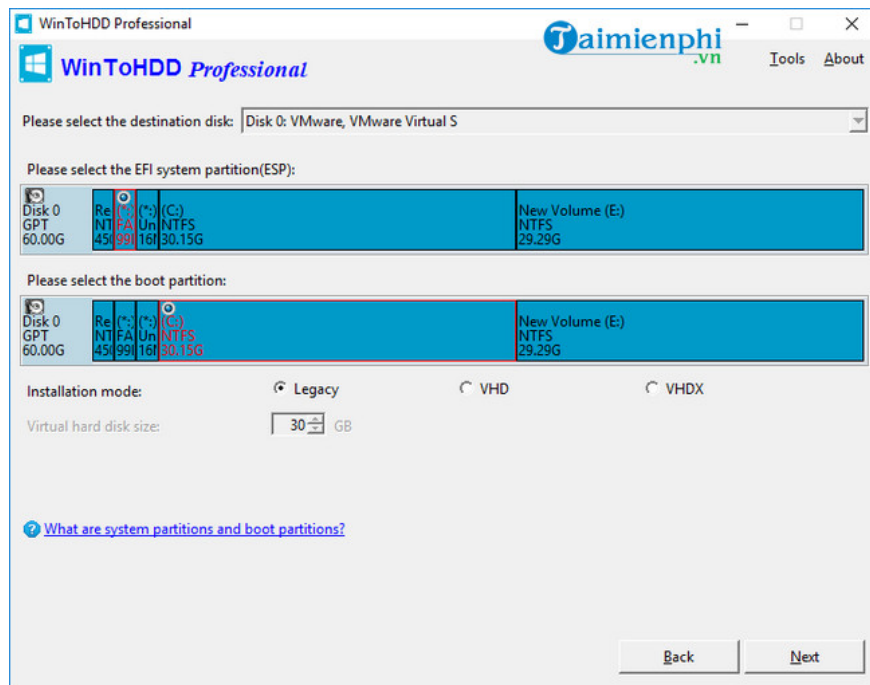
WinToHDD Professional

WinToHDD Professional

Taimienphi .vn

Tools About

Please select the destination disk: Disk 0: VMware, VMware Virtual S

Please select the EFI system partition(ESP):

Disk 0 GPT 60.00G | Re NT 450 | (*:) FA 99l | (*:) Un 16l | (C:) NTFS 30.15G | New Volume (E:) NTFS 29.29G

Please select the boot partition:

Disk 0 GPT 60.00G | Re NT 450 | (*:) FA 99l | (*:) Un 16l | (C:) NTFS 30.15G | New Volume (E:) NTFS 29.29G

Installation mode: Legacy VHD VHDX

Virtual hard disk size: 30 GB

What are system partitions and boot partitions?

Back Next